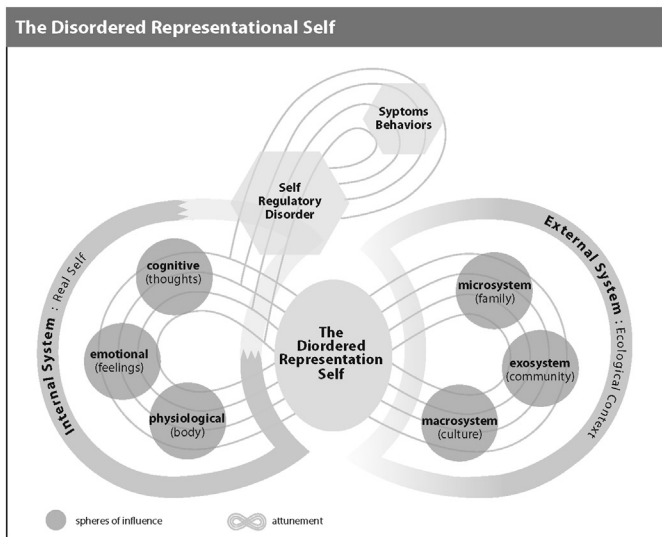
The Disordered Representational Self

Syptoms Behaviors

Self Regulatory Disorder

Internal System : Real Self

cognitive (thoughts)

emotional (feelings)

physiological (body)

The Diordered Representation Self

External System : Ecological Context

microsystem (family)

exosystem (community)

macrosystem (culture)

spheres of influence

attunement